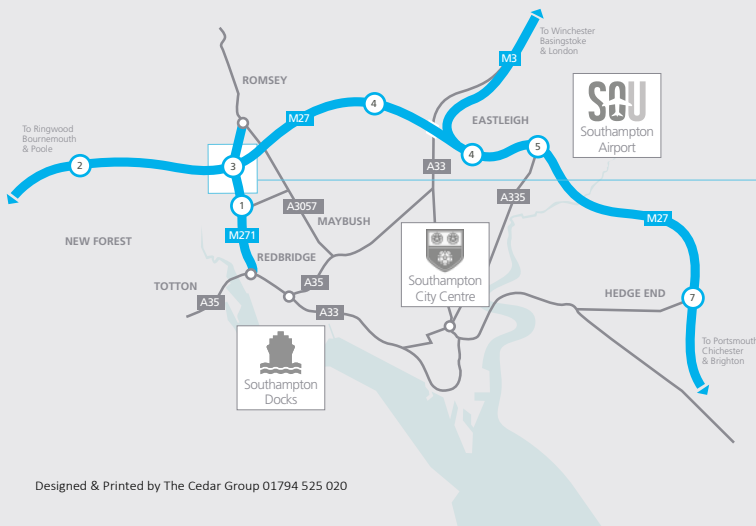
To Winchester
Basingstoke
& London

M3

ROMSEY

SOU
Southampton
Airport

To Ringwood
Bournemouth
& Poole

M27

4

EASTLEIGH

2

3

4

5

A33

A335

1

A3057

MAYBUSH

M27

NEW FOREST

M271

REDBRIDGE

Southampton
City Centre

TOTTON

A35

A35

HEDGE END

7

A33

Southampton
Docks

To Portsmouth
Chichester
& Brighton

Designed & Printed by The Cedar Group 01794 525 020